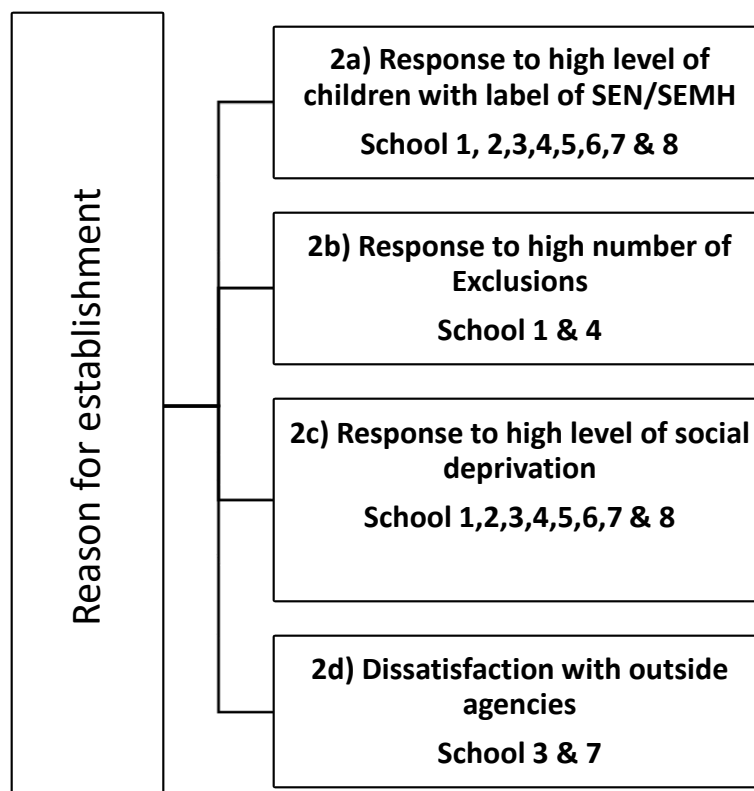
Reason for establishment

2a) Response to high level of children with label of SEN/SEMH

School 1, 2,3,4,5,6,7 & 8

2b) Response to high number of Exclusions

School 1 & 4

2c) Response to high level of social deprivation

School 1,2,3,4,5,6,7 & 8

2d) Dissatisfaction with outside agencies

School 3 & 7